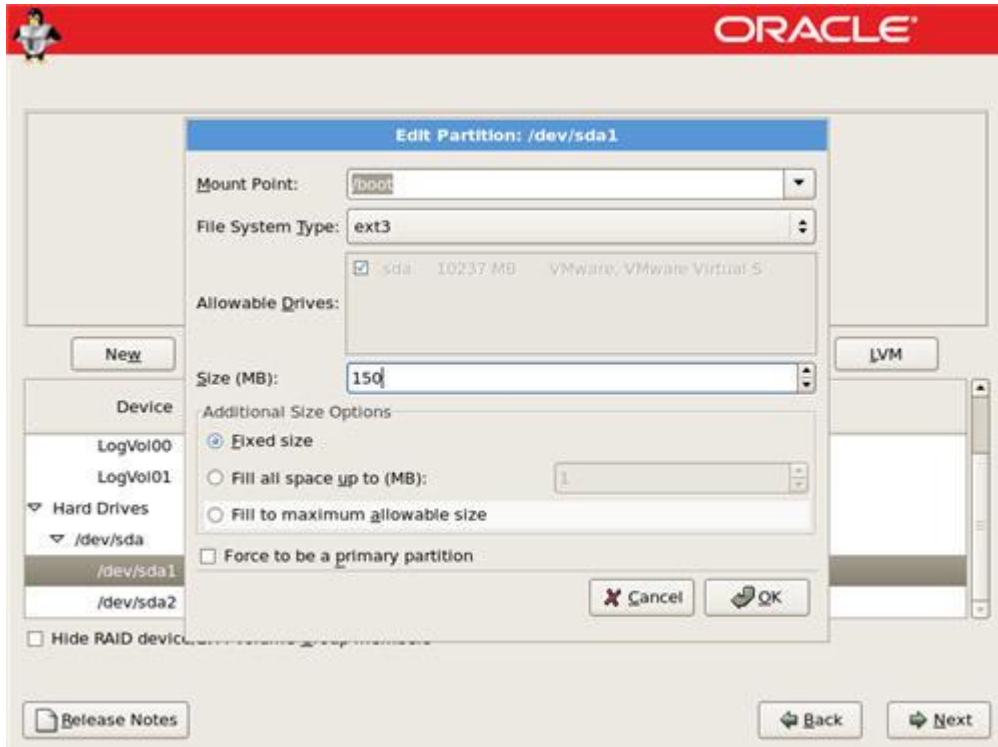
ORACLE

Edit Partition: /dev/sda1

Mount Point: /boot

File System Type: ext3

Allowable Drives: sda 10237 MB VMware, VMware Virtual S

New

LVM

Size (MB): 150

Device

Additional Size Options

LogVol00

Fixed size

LogVol01

Fill all space up to (MB): 1

Hard Drives

Fill to maximum allowable size

/dev/sda

Force to be a primary partition

/dev/sda1

/dev/sda2

Cancel

OK

Hide RAID devic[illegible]

Release Notes

Back

Next